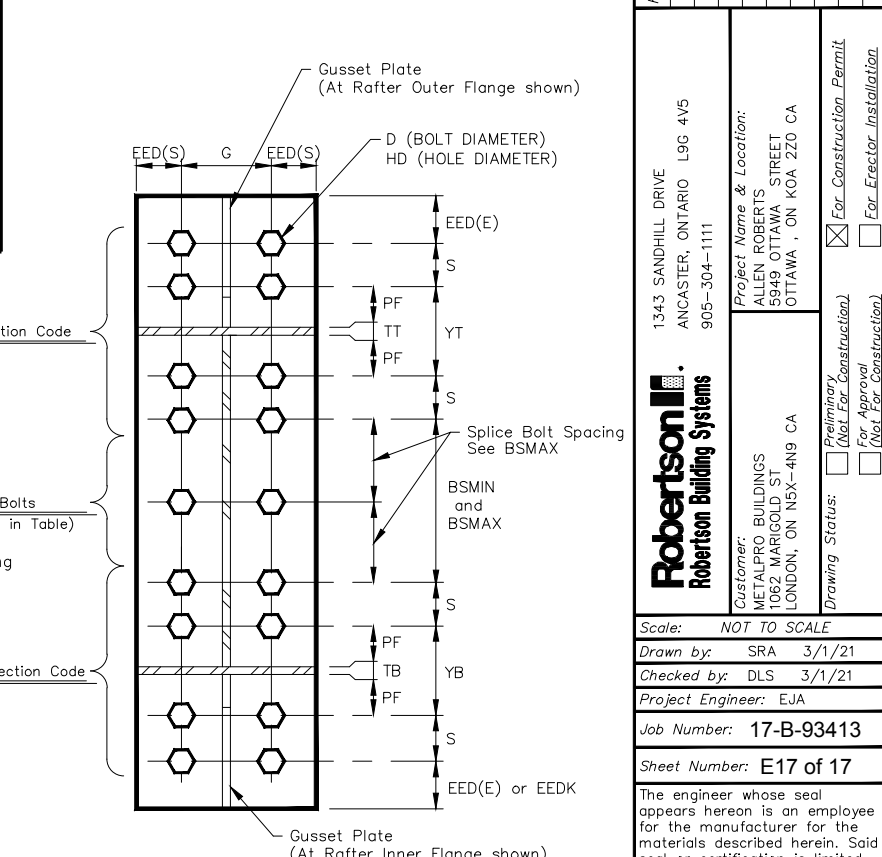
Gusset Plate
(At Rafter Outer Flange shown)

D (BOLT DIAMETER)
HD (HOLE DIAMETER)

EED(S)
G
EED(S)

EED(E)
S
PF
TT
YT
PF
S

tion Code

Splice Bolt Spacing
See BSMAX

BSMIN
and
BSMAX

Bolts
in Table)

ng

S
PF
TB
YB
PF

ection Code

S

EED(E) or EEDK

Gusset Plate
(At Rafter Inner Flange shown)

Robertson
Robertson Building Systems

1343 SANDHILL DRIVE
ANCASTER, ONTARIO L9G 4V5
905-304-1111

Customer:
METALPRO BUILDINGS
1062 MARIGOLD ST
LONDON, ON N5X-4N9 CA

Project Name & Location:
ALLEN ROBERTS
5949 OTTAWA STREET
OTTAWA , ON KOA 2Z0 CA

Drawing Status:
Preliminary (Not For Construction)
For Approval (Not For Construction)
For Construction Permit
For Erector Installation

Scale: NOT TO SCALE
Drawn by: SRA 3/1/21
Checked by: DLS 3/1/21
Project Engineer: EJA
Job Number: 17-B-93413
Sheet Number: E17 of 17

The engineer whose seal appears hereon is an employee for the manufacturer for the materials described herein. Said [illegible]